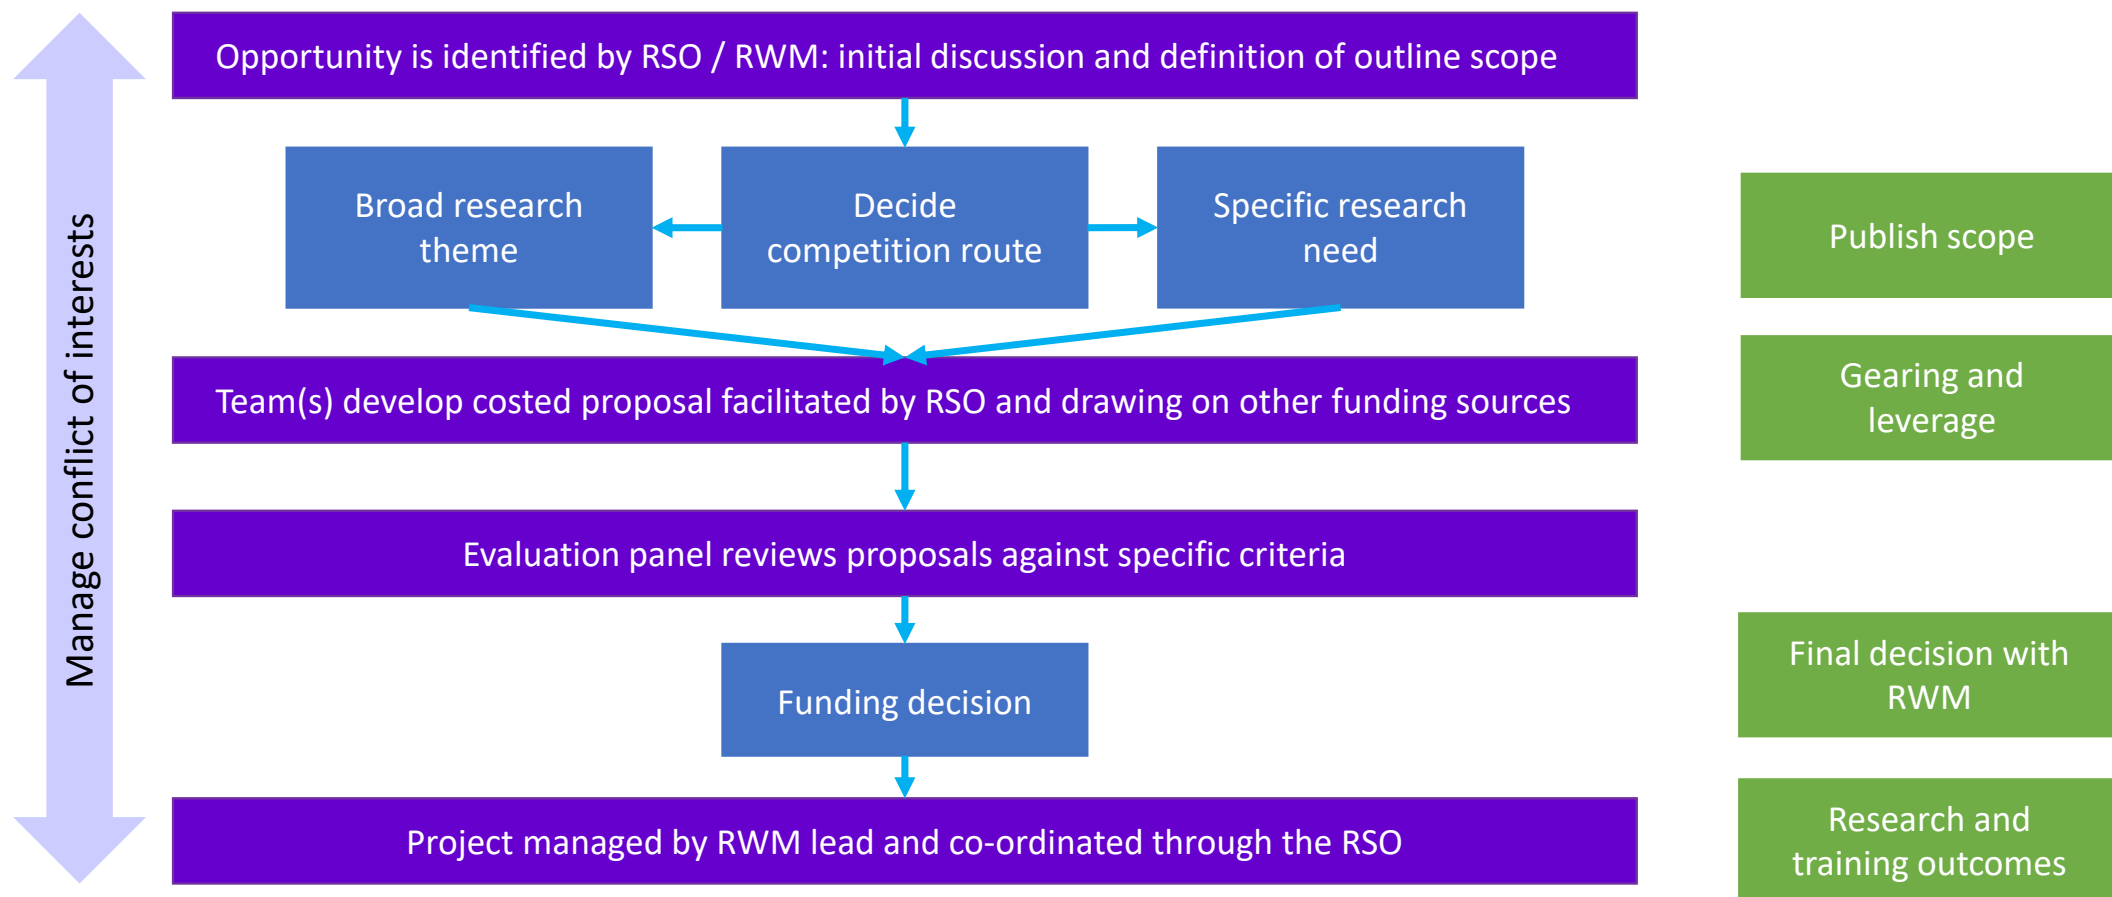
Manage conflict of interests

Opportunity is identified by RSO / RWM: initial discussion and definition of outline scope

Broad research theme

Decide competition route

Specific research need

Team(s) develop costed proposal facilitated by RSO and drawing on other funding sources

Evaluation panel reviews proposals against specific criteria

Funding decision

Project managed by RWM lead and co-ordinated through the RSO

Publish scope

Gearing and leverage

Final decision with RWM

Research and training outcomes